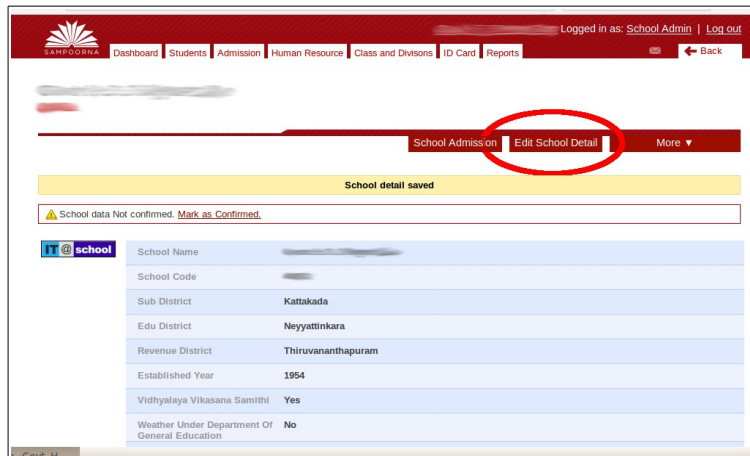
SAMPOORNA

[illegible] Logged in as: School Admin | Log out

Dashboard Students Admission Human Resource Class and Divisons ID Card Reports

Back

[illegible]

School Admission Edit School Detail More ▼

School detail saved

School data Not confirmed. Mark as Confirmed.

IT@school

| | |
|---|---|
| School Name | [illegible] |
| School Code | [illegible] |
| Sub District | Kattakada |
| Edu District | Neyyattinkara |
| Revenue District | Thiruvananthapuram |
| Established Year | 1954 |
| Vidhyalaya Vikasana Samithi | Yes |
| Weather Under Department Of General Education | No |